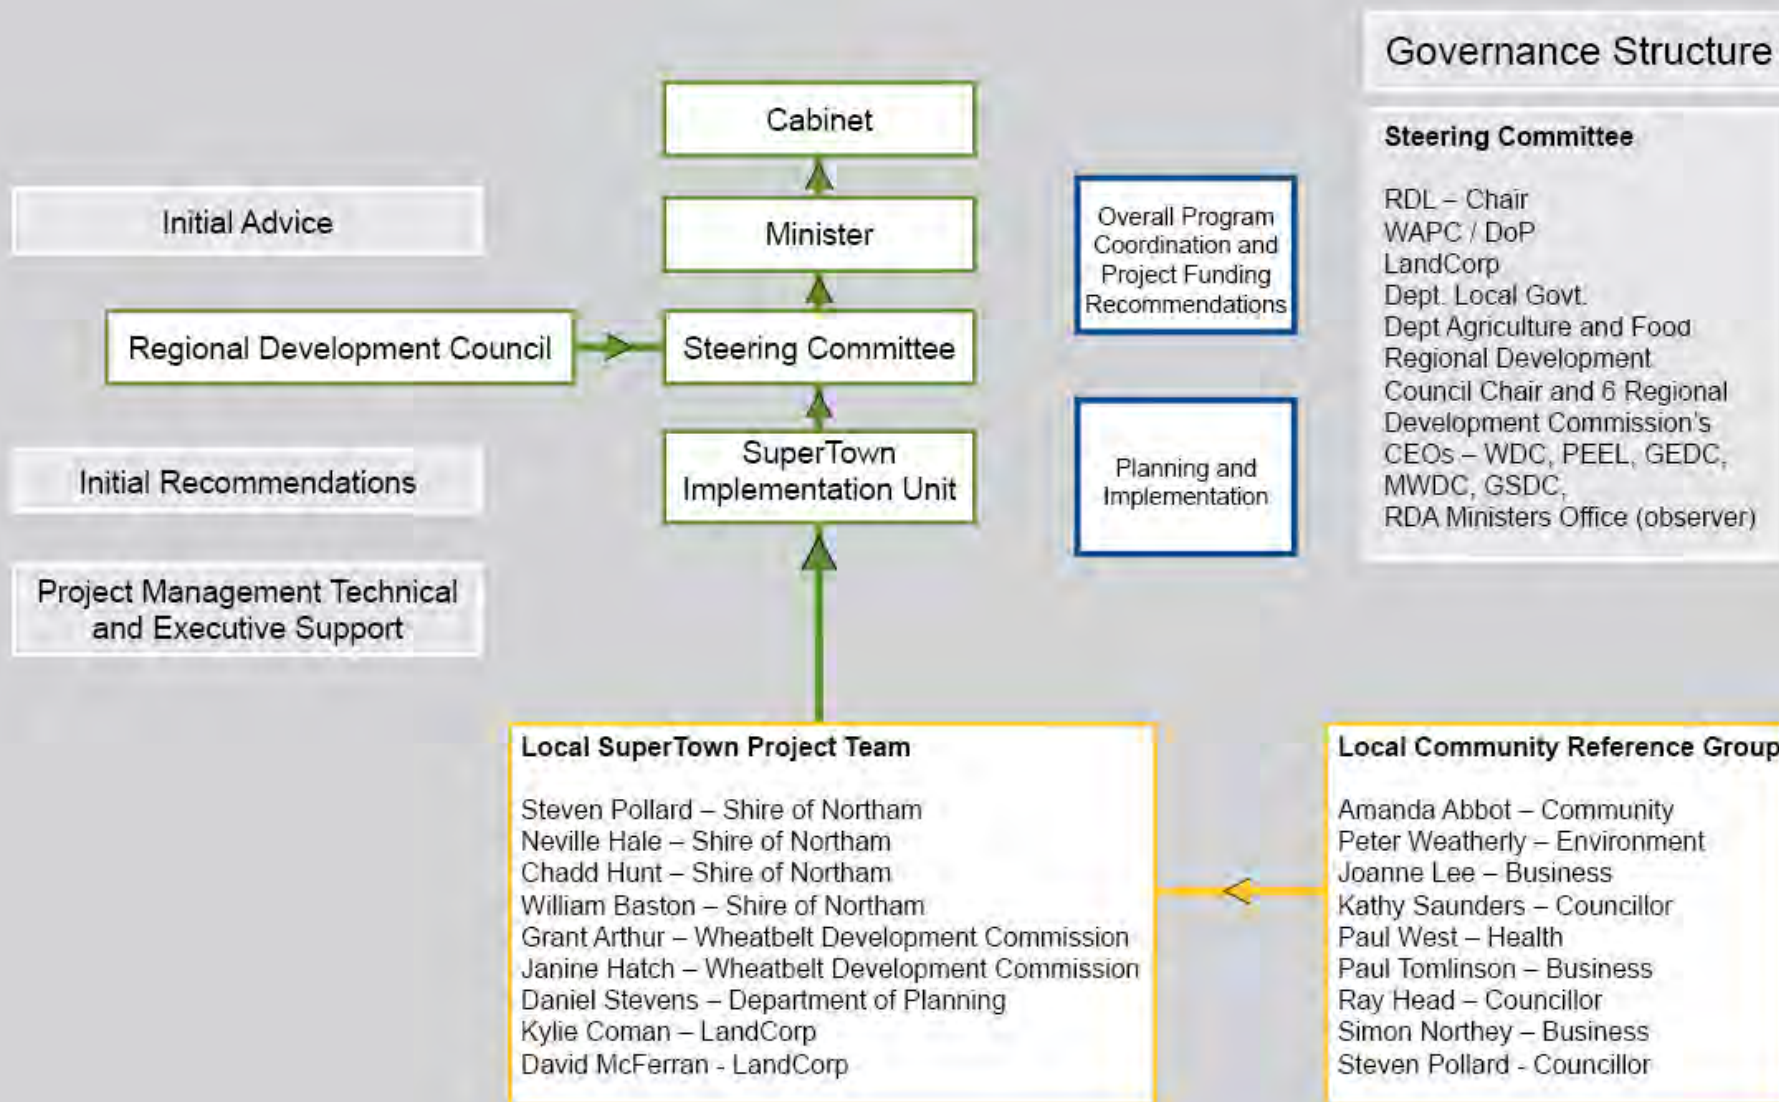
Governance Structure

Cabinet

Minister

Initial Advice

Regional Development Council

Steering Committee

SuperTown Implementation Unit

Initial Recommendations

Project Management Technical and Executive Support

Overall Program Coordination and Project Funding Recommendations

Planning and Implementation

Steering Committee

RDL – Chair
WAPC / DoP
LandCorp
Dept. Local Govt.
Dept Agriculture and Food
Regional Development Council Chair and 6 Regional Development Commission's CEOs – WDC, PEEL, GEDC, MWDC, GSDC,
RDA Ministers Office (observer)

Local SuperTown Project Team

Steven Pollard – Shire of Northam
Neville Hale – Shire of Northam
Chadd Hunt – Shire of Northam
William Baston – Shire of Northam
Grant Arthur – Wheatbelt Development Commission
Janine Hatch – Wheatbelt Development Commission
Daniel Stevens – Department of Planning
Kylie Coman – LandCorp
David McFerran - LandCorp

Local Community Reference Group

Amanda Abbot – Community
Peter Weatherly – Environment
Joanne Lee – Business
Kathy Saunders – Councillor
Paul West – Health
Paul Tomlinson – Business
Ray Head – Councillor
Simon Northey – Business
Steven Pollard - Councillor